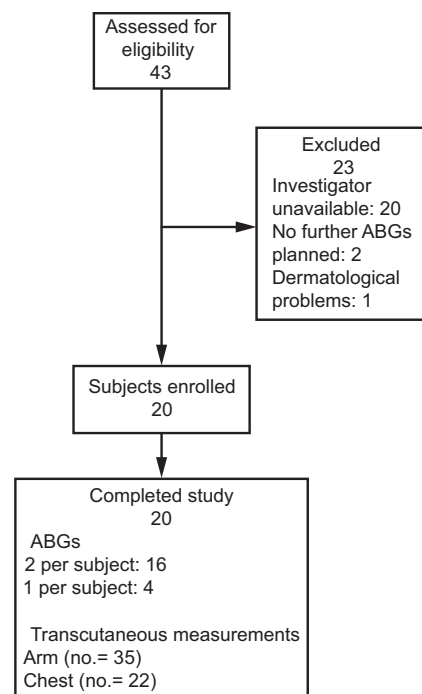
Assessed for eligibility
43

Excluded
23
Investigator unavailable: 20
No further ABGs planned: 2
Dermatological problems: 1

Subjects enrolled
20

Completed study
20
ABGs
2 per subject: 16
1 per subject: 4

Transcutaneous measurements
Arm (no.= 35)
Chest (no.= 22)